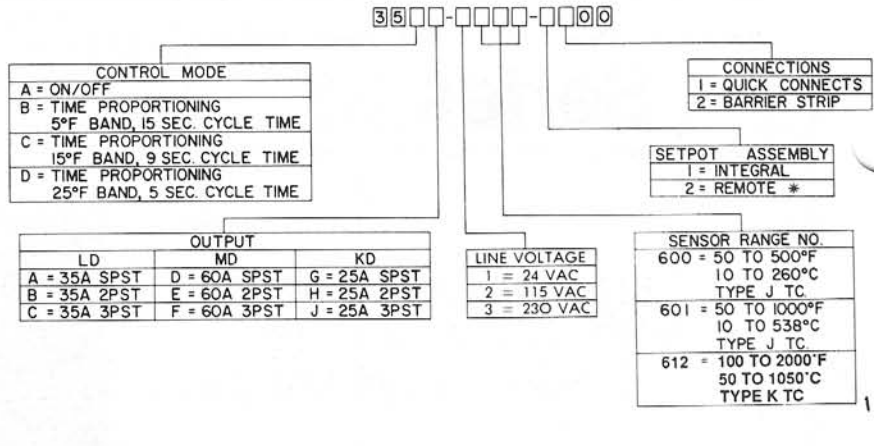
35□□-□□□□-□□00

CONTROL MODE
A = ON/OFF
B = TIME PROPORTIONING 5°F BAND, 15 SEC. CYCLE TIME
C = TIME PROPORTIONING 15°F BAND, 9 SEC. CYCLE TIME
D = TIME PROPORTIONING 25°F BAND, 5 SEC. CYCLE TIME

CONNECTIONS
1 = QUICK CONNECTS
2 = BARRIER STRIP

SETPOT ASSEMBLY
1 = INTEGRAL
2 = REMOTE *

OUTPUT

| LD | MD | KD |
|---|---|---|
| A = 35A SPST | D = 60A SPST | G = 25A SPST |
| B = 35A 2PST | E = 60A 2PST | H = 25A 2PST |
| C = 35A 3PST | F = 60A 3PST | J = 25A 3PST |

LINE VOLTAGE
1 = 24 VAC
2 = 115 VAC
3 = 230 VAC

SENSOR RANGE NO.
600 = 50 TO 500°F 10 TO 260°C TYPE J TC.
601 = 50 TO 1000°F 10 TO 538°C TYPE J TC.
612 = 100 TO 2000°F 50 TO 1050°C TYPE K TC

1